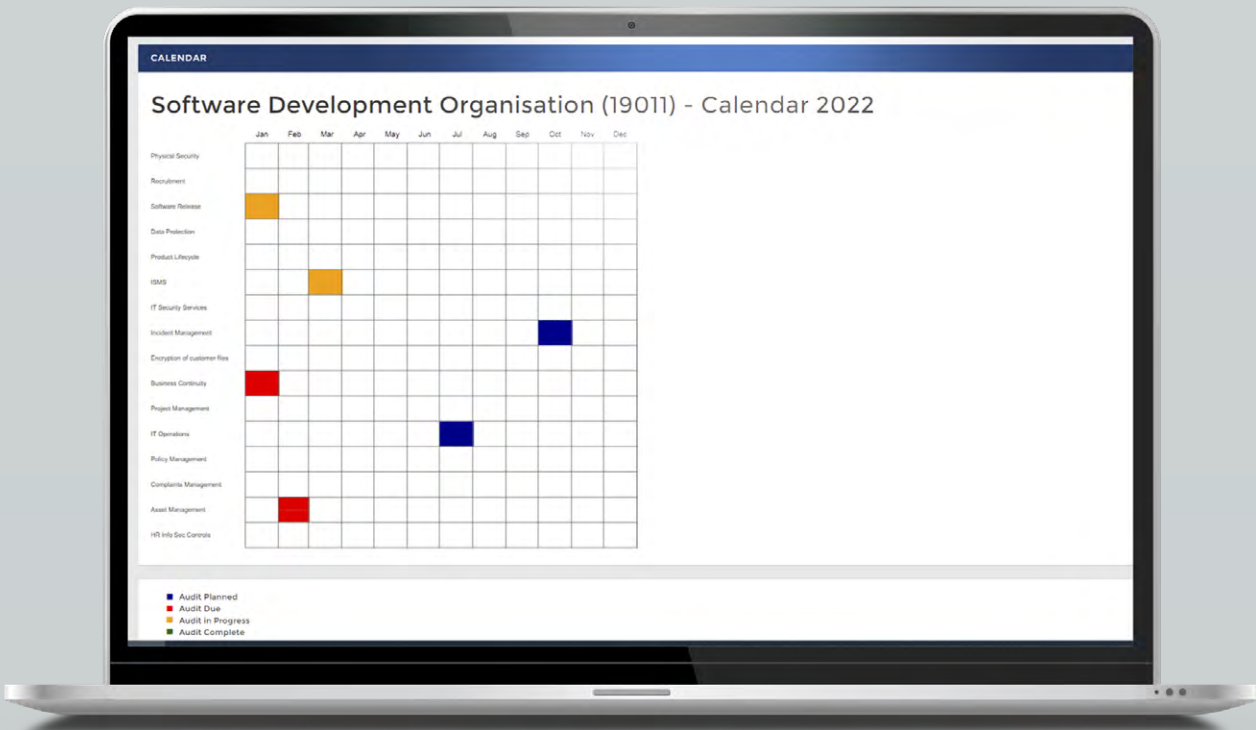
CALENDAR

Software Development Organisation (19011) - Calendar 2022

| | Jan | Feb | Mar | Apr | May | Jun | Jul | Aug | Sep | Oct | Nov | Dec |
|---|---|---|---|---|---|---|---|---|---|---|---|---|
| Physical Security | | | | | | | | | | | | |
| Recruitment | | | | | | | | | | | | |
| Software Release | | | | | | | | | | | | |
| Data Protection | | | | | | | | | | | | |
| Product Lifecycle | | | | | | | | | | | | |
| ISMS | | | | | | | | | | | | |
| IT Security Services | | | | | | | | | | | | |
| Incident Management | | | | | | | | | | | | |
| Encryption of customer files | | | | | | | | | | | | |
| Business Continuity | | | | | | | | | | | | |
| Project Management | | | | | | | | | | | | |
| IT Operations | | | | | | | | | | | | |
| Policy Management | | | | | | | | | | | | |
| Complaints Management | | | | | | | | | | | | |
| Asset Management | | | | | | | | | | | | |
| HR Info Sec Controls | | | | | | | | | | | | |

Audit Planned
Audit Due
Audit in Progress
Audit Complete